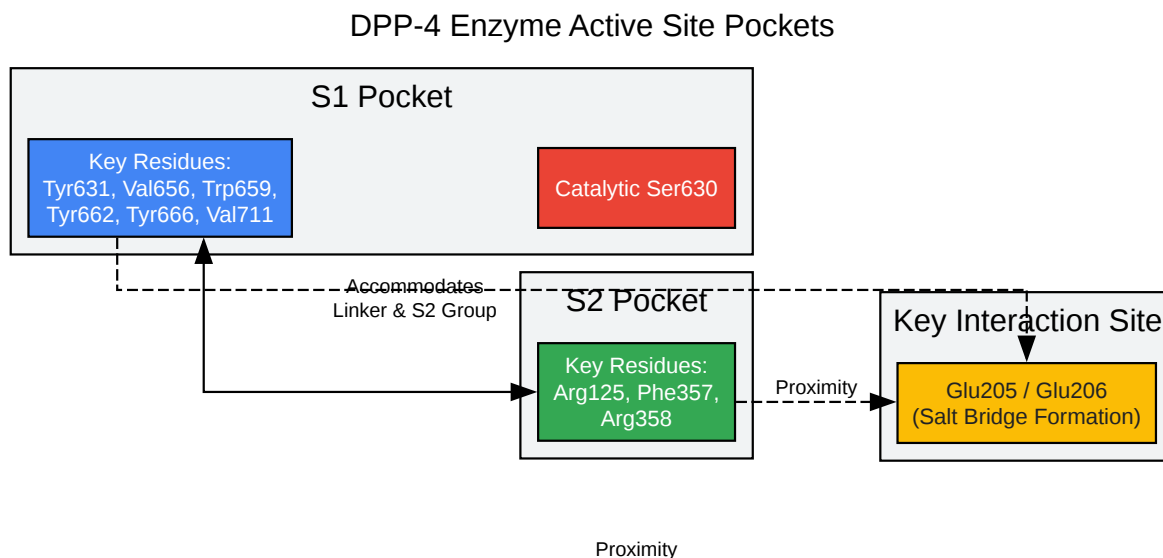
DPP-4 Enzyme Active Site Pockets

S1 Pocket

Key Residues:
Tyr631, Val656, Trp659,
Tyr662, Tyr666, Val711

Catalytic Ser630

Accommodates
Linker & S2 Group

S2 Pocket

Key Residues:
Arg125, Phe357,
Arg358

Proximity

Key Interaction Site

Glu205 / Glu206
(Salt Bridge Formation)

Proximity